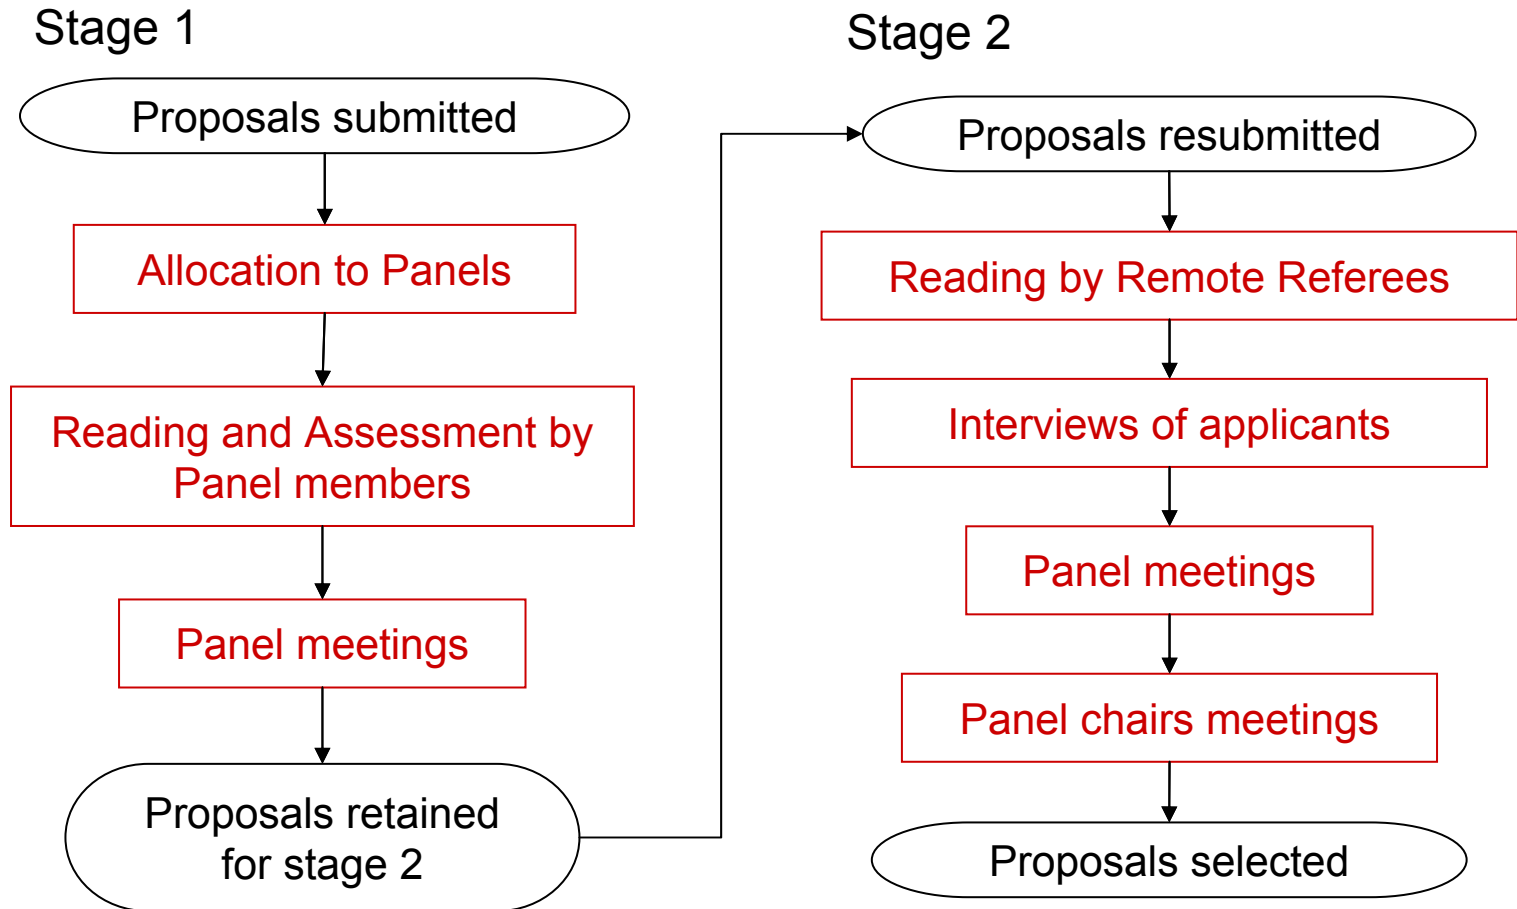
Stage 1

Proposals submitted

Allocation to Panels

Reading and Assessment by Panel members

Panel meetings

Proposals retained for stage 2

Stage 2

Proposals resubmitted

Reading by Remote Referees

Interviews of applicants

Panel meetings

Panel chairs meetings

Proposals selected